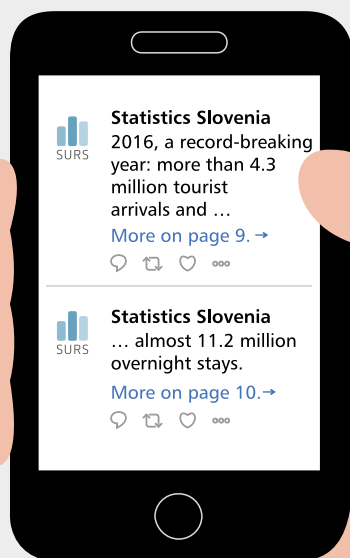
SURS

Statistics Slovenia

2016, a record-breaking year: more than 4.3 million tourist arrivals and …

More on page 9. →

SURS

Statistics Slovenia

… almost 11.2 million overnight stays.

More on page 10.→